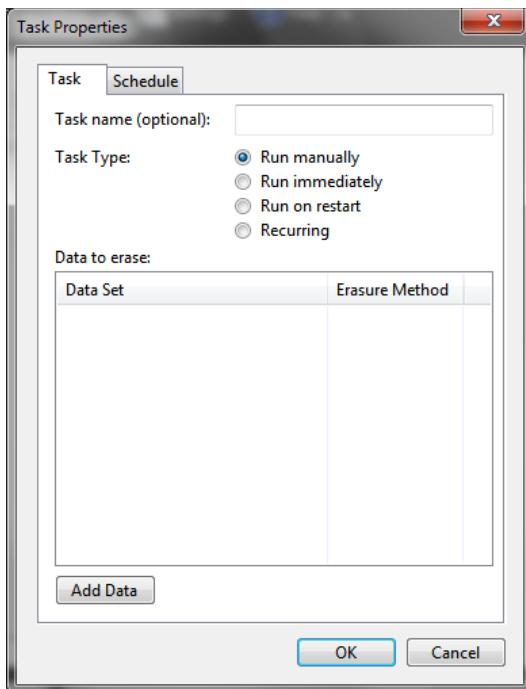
Task Properties

Task | Schedule

Task name (optional):

Task Type:
Run manually
Run immediately
Run on restart
Recurring

Data to erase:

| Data Set | Erasure Method |
|---|---|

Add Data

OK | Cancel